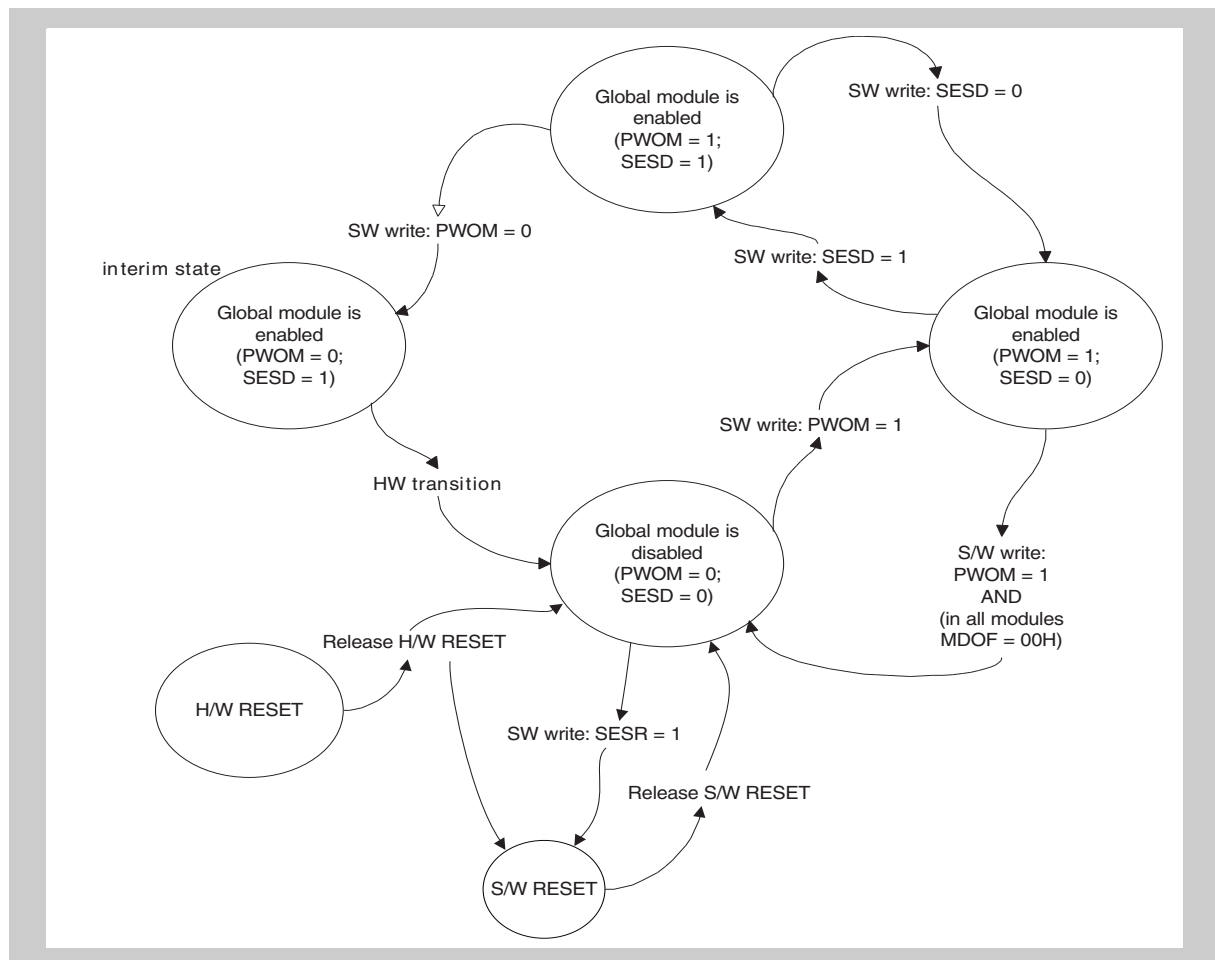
Global module is enabled (PWOM = 1; SESD = 1)

SW write: SESD = 0

SW write: PWOM = 0

interim state

SW write: SESD = 1

Global module is enabled (PWOM = 0; SESD = 1)

Global module is enabled (PWOM = 1; SESD = 0)

SW write: PWOM = 1

HW transition

Global module is disabled (PWOM = 0; SESD = 0)

S/W write: PWOM = 1 AND (in all modules MDOF = 00H)

Release H/W RESET

H/W RESET

SW write: SESR = 1

Release S/W RESET

S/W RESET